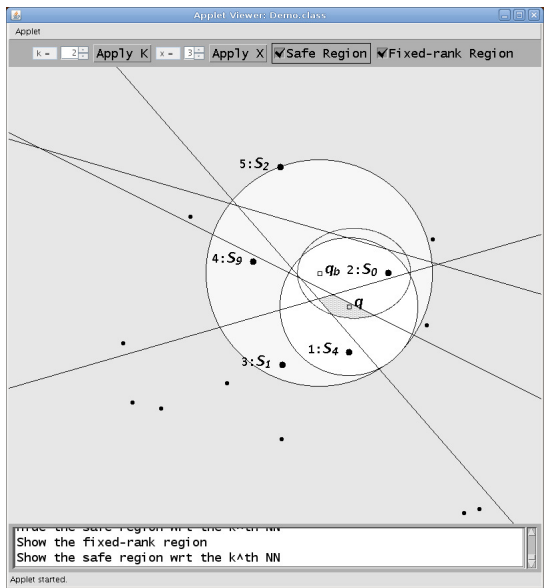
Applet Viewer: Demo.class
Applet
k = 2 Apply K x = 3 Apply X ✔Safe Region ✔Fixed-rank Region

5:$S_2$
4:$S_9$
$q_b$ 2:$S_0$
$q$
1:$S_4$
3:$S_1$

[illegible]
Show the fixed-rank region
Show the safe region wrt the k^th NN
Applet started.